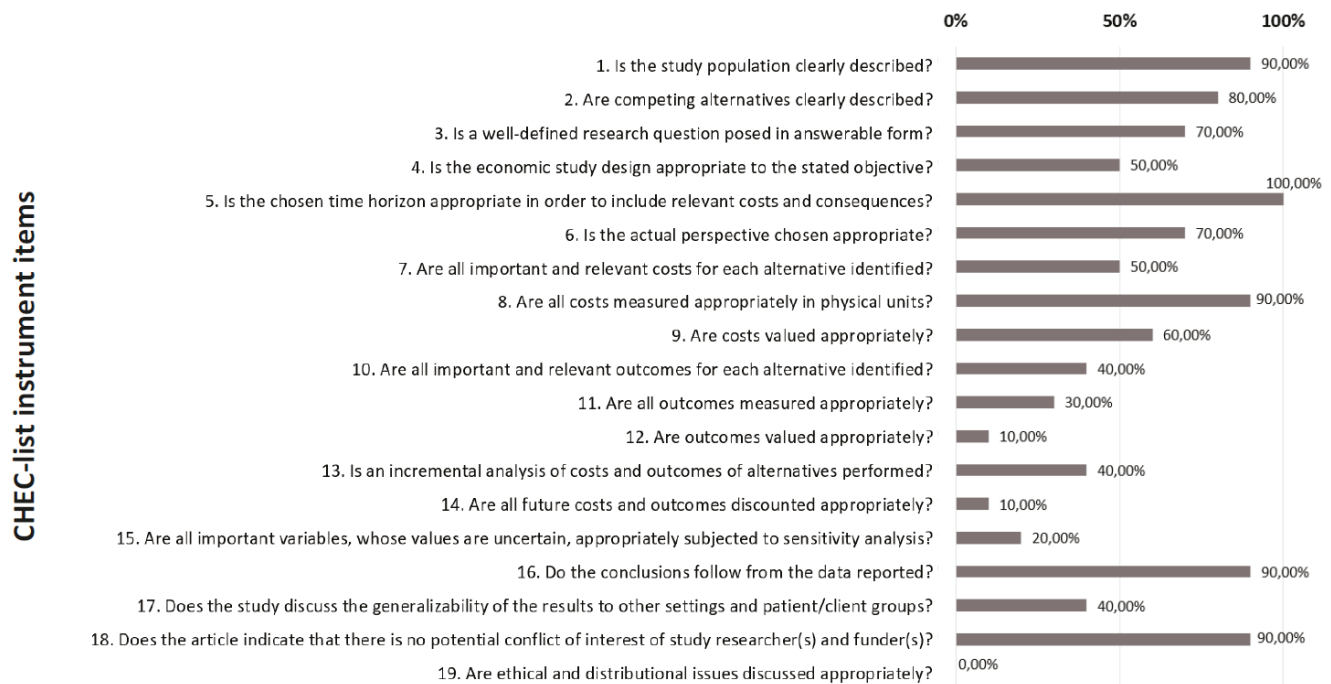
0% 50% 100%

CHEC-list instrument items

1. Is the study population clearly described? 90,00%
2. Are competing alternatives clearly described? 80,00%
3. Is a well-defined research question posed in answerable form? 70,00%
4. Is the economic study design appropriate to the stated objective? 50,00%
5. Is the chosen time horizon appropriate in order to include relevant costs and consequences? 100,00%
6. Is the actual perspective chosen appropriate? 70,00%
7. Are all important and relevant costs for each alternative identified? 50,00%
8. Are all costs measured appropriately in physical units? 90,00%
9. Are costs valued appropriately? 60,00%
10. Are all important and relevant outcomes for each alternative identified? 40,00%
11. Are all outcomes measured appropriately? 30,00%
12. Are outcomes valued appropriately? 10,00%
13. Is an incremental analysis of costs and outcomes of alternatives performed? 40,00%
14. Are all future costs and outcomes discounted appropriately? 10,00%
15. Are all important variables, whose values are uncertain, appropriately subjected to sensitivity analysis? 20,00%
16. Do the conclusions follow from the data reported? 90,00%
17. Does the study discuss the generalizability of the results to other settings and patient/client groups? 40,00%
18. Does the article indicate that there is no potential conflict of interest of study researcher(s) and funder(s)? 90,00%
19. Are ethical and distributional issues discussed appropriately? 0,00%